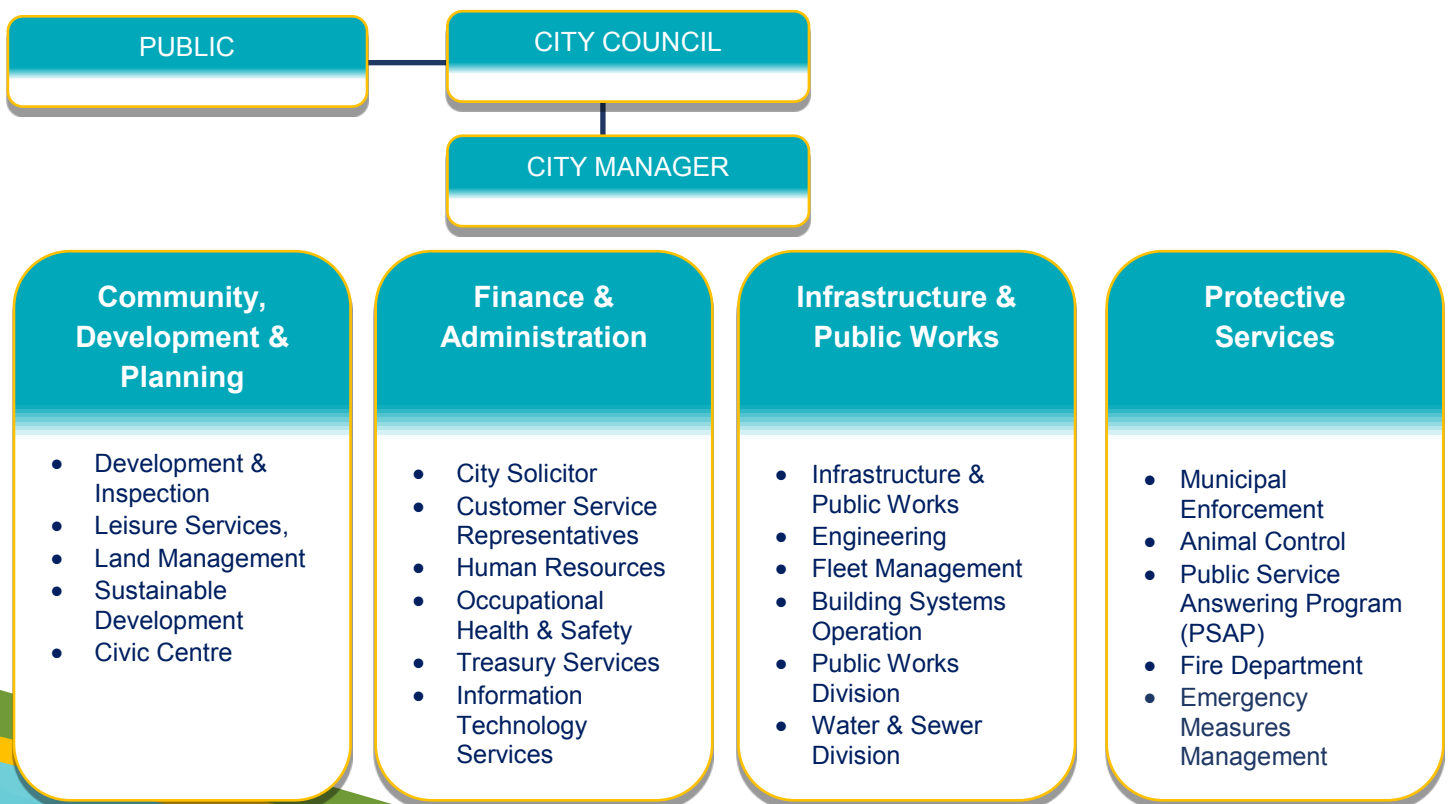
PUBLIC

CITY COUNCIL

CITY MANAGER

**Community, Development & Planning**

- Development & Inspection
- Leisure Services,
- Land Management
- Sustainable Development
- Civic Centre

**Finance & Administration**

- City Solicitor
- Customer Service Representatives
- Human Resources
- Occupational Health & Safety
- Treasury Services
- Information Technology Services

**Infrastructure & Public Works**

- Infrastructure & Public Works
- Engineering
- Fleet Management
- Building Systems Operation
- Public Works Division
- Water & Sewer Division

**Protective Services**

- Municipal Enforcement
- Animal Control
- Public Service Answering Program (PSAP)
- Fire Department
- Emergency Measures Management